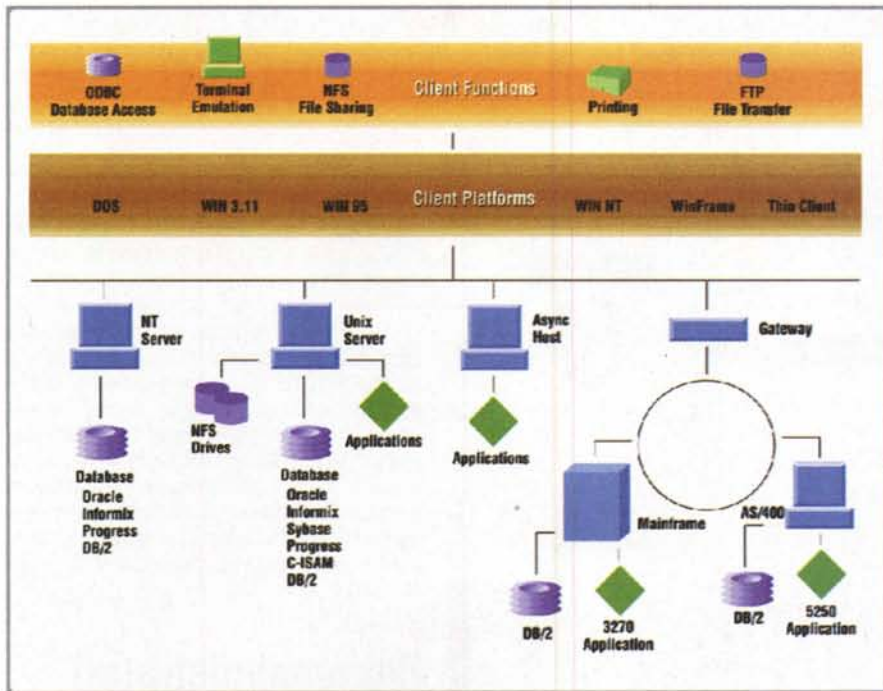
ODBC Database Access

Terminal Emulation

NFS File Sharing

Client Functions

Printing

FTP File Transfer

DOS

WIN 3.11

WIN 95

Client Platforms

WIN NT

WinFrame

Thin Client

NT Server

Database
Oracle
Informix
Progress
DB/2

Unix Server

NFS Drives

Database
Oracle
Informix
Sybase
Progress
C-ISAM
DB/2

Applications

Async Host

Applications

Gateway

Mainframe

DB/2

3270 Application

AS/400

DB/2

5250 Application